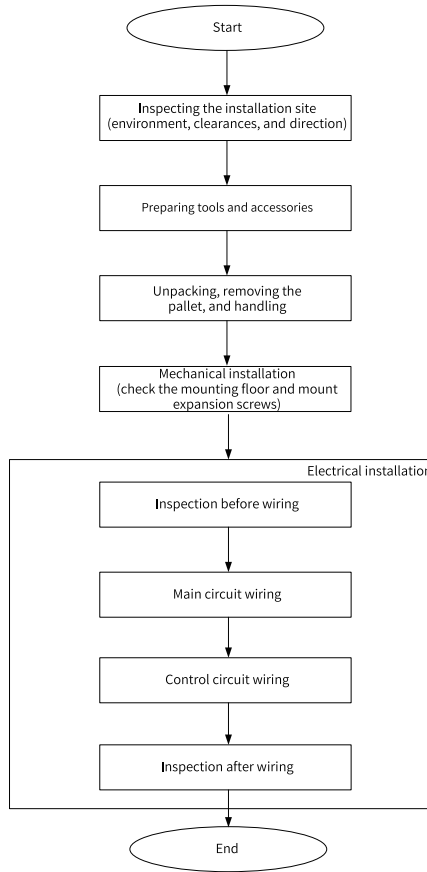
Start

Inspecting the installation site (environment, clearances, and direction)

Preparing tools and accessories

Unpacking, removing the pallet, and handling

Mechanical installation (check the mounting floor and mount expansion screws)

Electrical installation

Inspection before wiring

Main circuit wiring

Control circuit wiring

Inspection after wiring

End